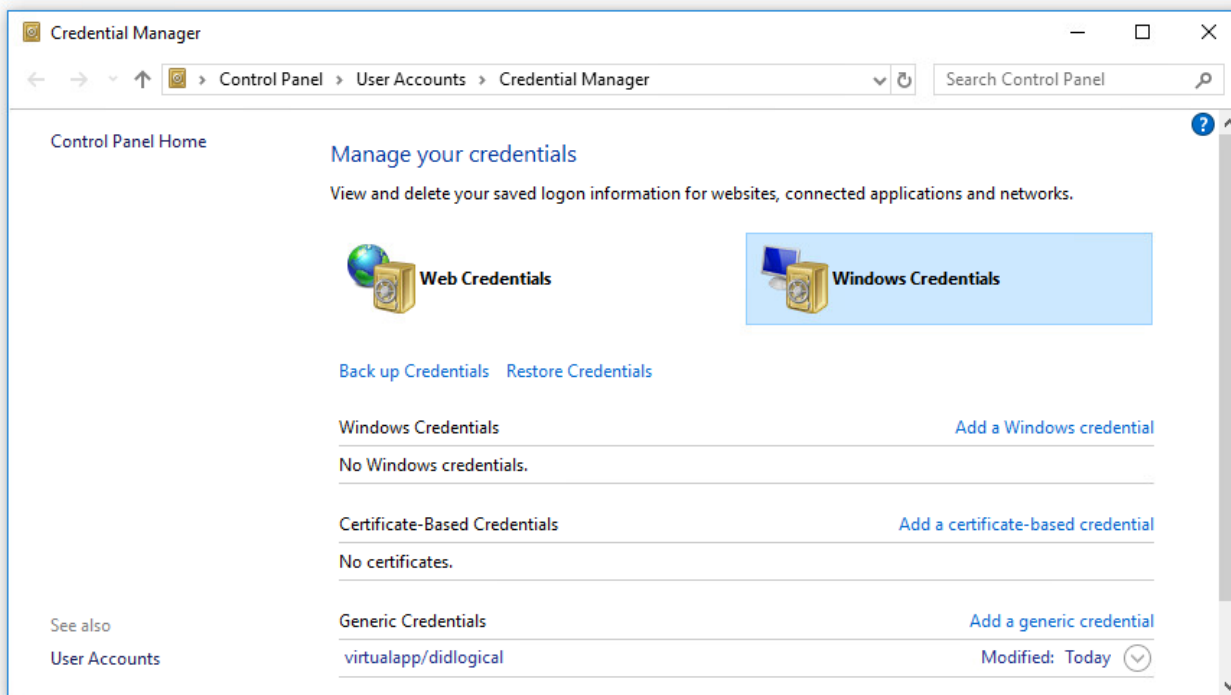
Credential Manager

Control Panel > User Accounts > Credential Manager

Search Control Panel

Control Panel Home

See also

User Accounts

Manage your credentials

View and delete your saved logon information for websites, connected applications and networks.

Web Credentials

Windows Credentials

Back up Credentials Restore Credentials

Windows Credentials

Add a Windows credential

No Windows credentials.

Certificate-Based Credentials

Add a certificate-based credential

No certificates.

Generic Credentials

Add a generic credential

virtualapp/didlogical

Modified: Today